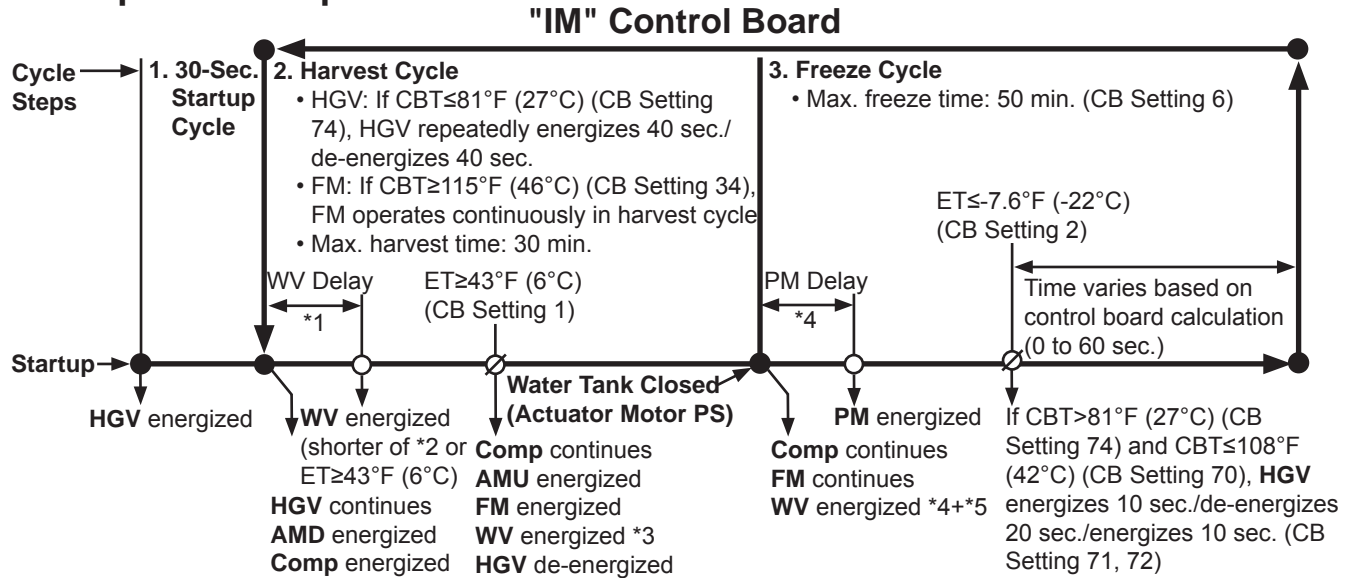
"IM" Control Board

Cycle Steps

1. 30-Sec. Startup Cycle

2. Harvest Cycle
• HGV: If CBT≤81°F (27°C) (CB Setting 74), HGV repeatedly energizes 40 sec./ de-energizes 40 sec.
• FM: If CBT≥115°F (46°C) (CB Setting 34), FM operates continuously in harvest cycle
• Max. harvest time: 30 min.

3. Freeze Cycle
• Max. freeze time: 50 min. (CB Setting 6)

WV Delay
*1

ET≥43°F (6°C) (CB Setting 1)

PM Delay
*4

ET≤-7.6°F (-22°C) (CB Setting 2)

Time varies based on control board calculation (0 to 60 sec.)

Startup

Water Tank Closed (Actuator Motor PS)

HGV energized

WV energized (shorter of *2 or ET≥43°F (6°C)
HGV continues
AMD energized
Comp energized

Comp continues
AMU energized
FM energized
WV energized *3
HGV de-energized

Comp continues
FM continues
WV energized *4+*5

PM energized

If CBT>81°F (27°C) (CB Setting 74) and CBT≤108°F (42°C) (CB Setting 70), HGV energizes 10 sec./de-energizes 20 sec./energizes 10 sec. (CB Setting 71, 72)